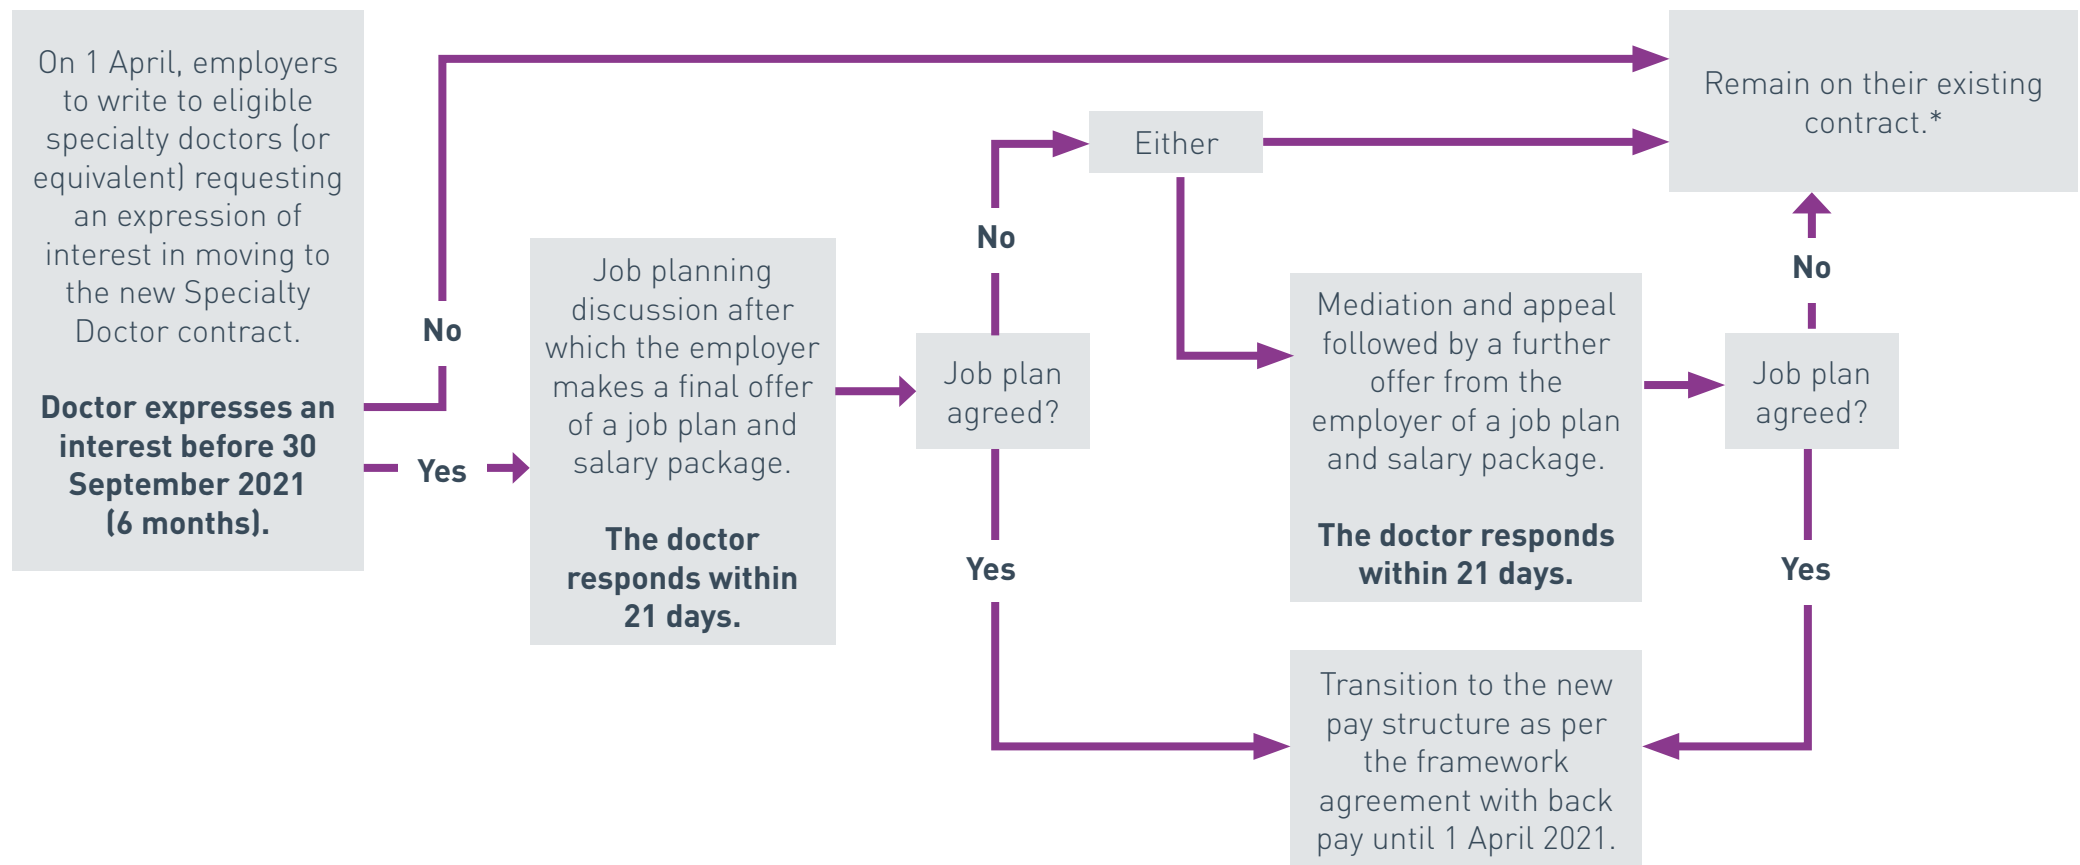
On 1 April, employers to write to eligible specialty doctors (or equivalent) requesting an expression of interest in moving to the new Specialty Doctor contract.

Doctor expresses an interest before 30 September 2021 (6 months).

No

Yes

Job planning discussion after which the employer makes a final offer of a job plan and salary package.

The doctor responds within 21 days.

No

Job plan agreed?

Yes

Either

Remain on their existing contract.*

Mediation and appeal followed by a further offer from the employer of a job plan and salary package.

The doctor responds within 21 days.

No

Job plan agreed?

Yes

Transition to the new pay structure as per the framework agreement with back pay until 1 April 2021.